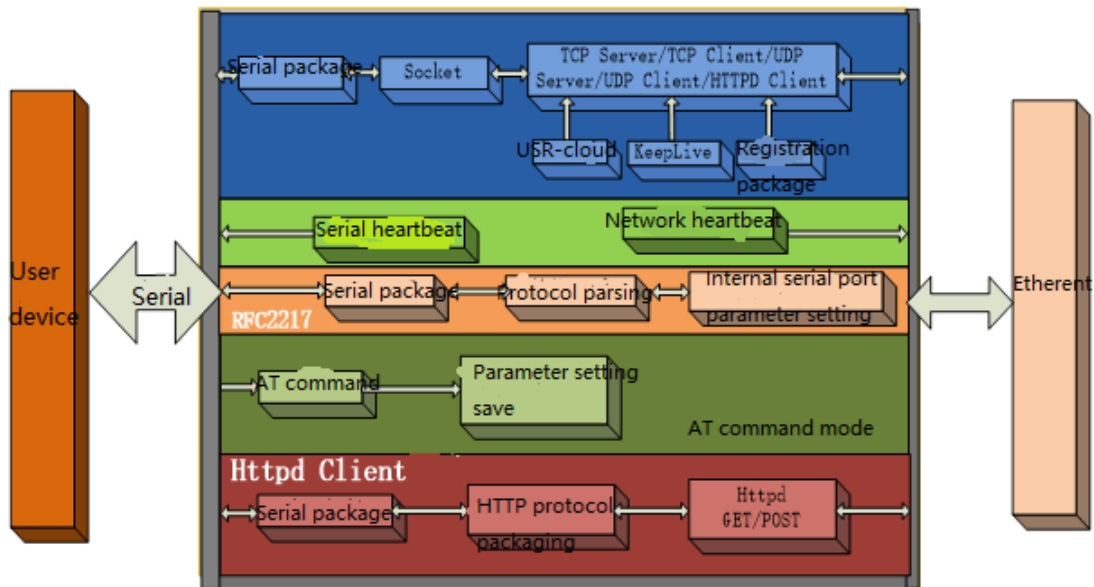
User device

Serial

Serial package

Socket

TCP Server/TCP Client/UDP Server/UDP Client/HTTPD Client

USR-cloud

KeepLive

Registration package

Serial heartbeat

Network heartbeat

Serial package

Protocol parsing

Internal serial port parameter setting

RFC2217

AT command

Parameter setting save

AT command mode

Httpd Client

Serial package

HTTP protocol packaging

Httpd GET/POST

Etherent